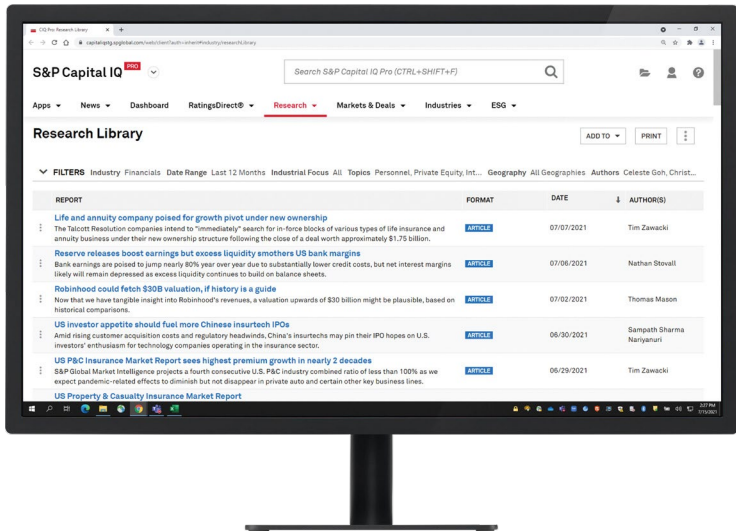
CIQ Pro: Research Library
capitaliqpro.spglobal.com/web/client?auth=inherit#industry/researchLibrary

S&P Capital IQ PRO

Search S&P Capital IQ Pro (CTRL+SHIFT+F)

Apps News Dashboard RatingsDirect® Research Markets & Deals Industries ESG

Research Library

ADD TO PRINT

FILTERS Industry Financials Date Range Last 12 Months Industrial Focus All Topics Personnel, Private Equity, Int... Geography All Geographies Authors Celeste Goh, Christ...

| REPORT | FORMAT | DATE | AUTHOR(S) |
|---|---|---|---|
| Life and annuity company poised for growth pivot under new ownership The Talcott Resolution companies intend to "immediately" search for in-force blocks of various types of life insurance and annuity business under their new ownership structure following the close of a deal worth approximately $1.75 billion. | ARTICLE | 07/07/2021 | Tim Zawacki |
| Reserve releases boost earnings but excess liquidity smothers US bank margins Bank earnings are poised to jump nearly 80% year over year due to substantially lower credit costs, but net interest margins likely will remain depressed as excess liquidity continues to build on balance sheets. | ARTICLE | 07/06/2021 | Nathan Stovall |
| Robinhood could fetch $30B valuation, if history is a guide Now that we have tangible insight into Robinhood's revenues, a valuation upwards of $30 billion might be plausible, based on historical comparisons. | ARTICLE | 07/02/2021 | Thomas Mason |
| US investor appetite should fuel more Chinese insurtech IPOs Amid rising customer acquisition costs and regulatory headwinds, China's insurtechs may pin their IPO hopes on U.S. investors' enthusiasm for technology companies operating in the insurance sector. | ARTICLE | 06/30/2021 | Sampath Sharma Nariyanuri |
| US P&C Insurance Market Report sees highest premium growth in nearly 2 decades S&P Global Market Intelligence projects a fourth consecutive U.S. P&C industry combined ratio of less than 100% as we expect pandemic-related effects to diminish but not disappear in private auto and certain other key business lines. | ARTICLE | 06/29/2021 | Tim Zawacki |
| US Property & Casualty Insurance Market Report | | | |

3:27 PM 7/15/2021